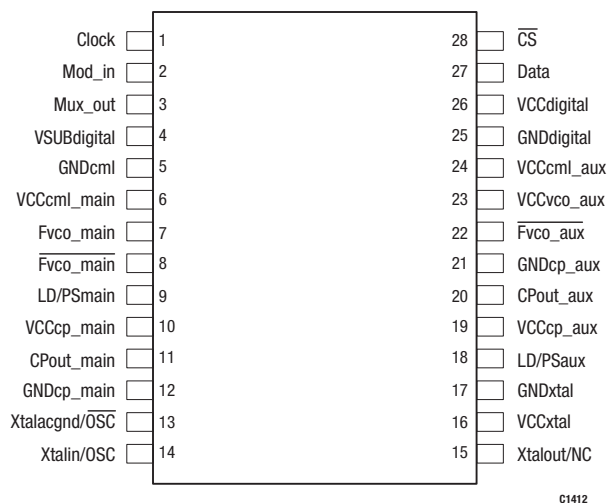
Clock 1
Mod_in 2
Mux_out 3
VSUBdigital 4
GNDcml 5
VCCcml_main 6
Fvco_main 7
$\overline{\text{Fvco\_main}}$ 8
LD/PSmain 9
VCCcp_main 10
CPout_main 11
GNDcp_main 12
Xtalacgnd/$\overline{\text{OSC}}$ 13
Xtalin/OSC 14

28 $\overline{\text{CS}}$
27 Data
26 VCCdigital
25 GNDdigital
24 VCCcml_aux
23 VCCvco_aux
22 $\overline{\text{Fvco\_aux}}$
21 GNDcp_aux
20 CPout_aux
19 VCCcp_aux
18 LD/PSaux
17 GNDxtal
16 VCCxtal
15 Xtalout/NC

C1412